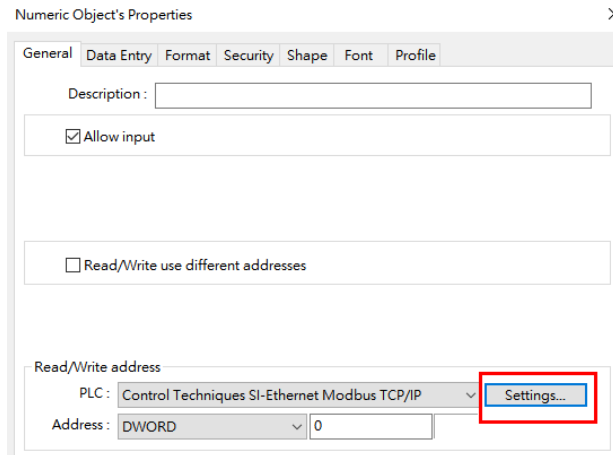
Numeric Object's Properties

General Data Entry Format Security Shape Font Profile

Description :

☑ Allow input

☐ Read/Write use different addresses

Read/Write address

PLC : Control Techniques SI-Ethernet Modbus TCP/IP

Settings...

Address : DWORD 0